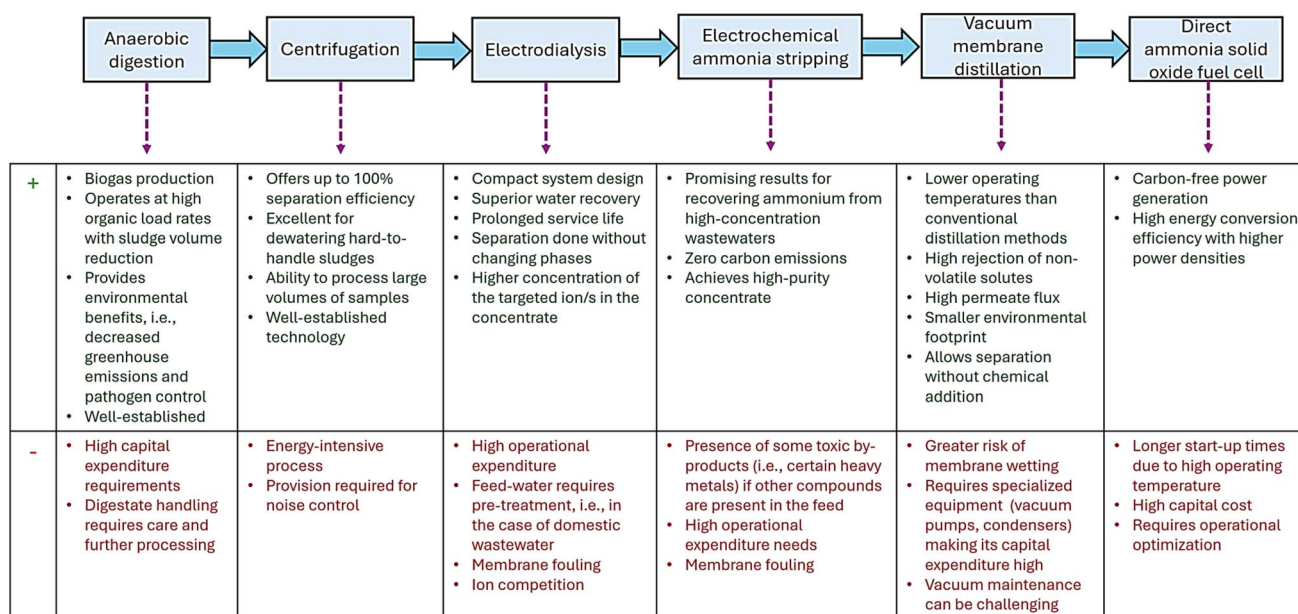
Anaerobic digestion

Centrifugation

Electrodialysis

Electrochemical ammonia stripping

Vacuum membrane distillation

Direct ammonia solid oxide fuel cell

| | Anaerobic digestion | Centrifugation | Electrodialysis | Electrochemical ammonia stripping | Vacuum membrane distillation | Direct ammonia solid oxide fuel cell |
|---|---|---|---|---|---|---|
| + | • Biogas production<br>• Operates at high organic load rates with sludge volume reduction<br>• Provides environmental benefits, i.e., decreased greenhouse emissions and pathogen control<br>• Well-established | • Offers up to 100% separation efficiency<br>• Excellent for dewatering hard-to-handle sludges<br>• Ability to process large volumes of samples<br>• Well-established technology | • Compact system design<br>• Superior water recovery<br>• Prolonged service life<br>• Separation done without changing phases<br>• Higher concentration of the targeted ion/s in the concentrate | • Promising results for recovering ammonium from high-concentration wastewaters<br>• Zero carbon emissions<br>• Achieves high-purity concentrate | • Lower operating temperatures than conventional distillation methods<br>• High rejection of non-volatile solutes<br>• High permeate flux<br>• Smaller environmental footprint<br>• Allows separation without chemical addition | • Carbon-free power generation<br>• High energy conversion efficiency with higher power densities |
| - | • High capital expenditure requirements<br>• Digestate handling requires care and further processing | • Energy-intensive process<br>• Provision required for noise control | • High operational expenditure<br>• Feed-water requires pre-treatment, i.e., in the case of domestic wastewater<br>• Membrane fouling<br>• Ion competition | • Presence of some toxic by-products (i.e., certain heavy metals) if other compounds are present in the feed<br>• High operational expenditure needs<br>• Membrane fouling | • Greater risk of membrane wetting<br>• Requires specialized equipment (vacuum pumps, condensers) making its capital expenditure high<br>• Vacuum maintenance can be challenging | • Longer start-up times due to high operating temperature<br>• High capital cost<br>• Requires operational optimization |